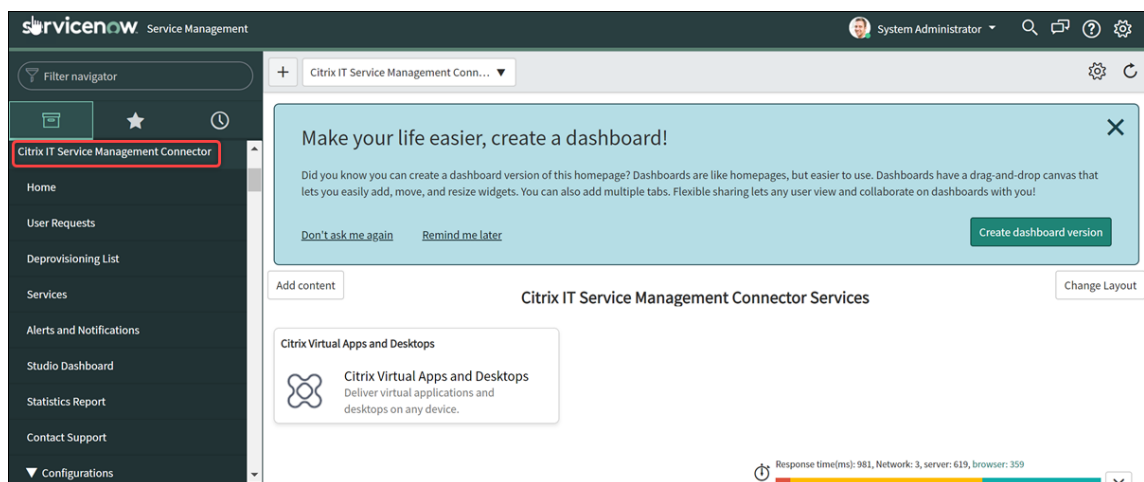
servicenow. Service Management

System Administrator

Filter navigator

Citrix IT Service Management Connector

Home

User Requests

Deprovisioning List

Services

Alerts and Notifications

Studio Dashboard

Statistics Report

Contact Support

▼ Configurations

+ Citrix IT Service Management Conn... ▼

Make your life easier, create a dashboard!

Did you know you can create a dashboard version of this homepage? Dashboards are like homepages, but easier to use. Dashboards have a drag-and-drop canvas that lets you easily add, move, and resize widgets. You can also add multiple tabs. Flexible sharing lets any user view and collaborate on dashboards with you!

Don't ask me again Remind me later

Create dashboard version

Add content

Citrix IT Service Management Connector Services

Change Layout

Citrix Virtual Apps and Desktops

Citrix Virtual Apps and Desktops

Deliver virtual applications and desktops on any device.

Response time(ms): 981, Network: 3, server: 619, browser: 359